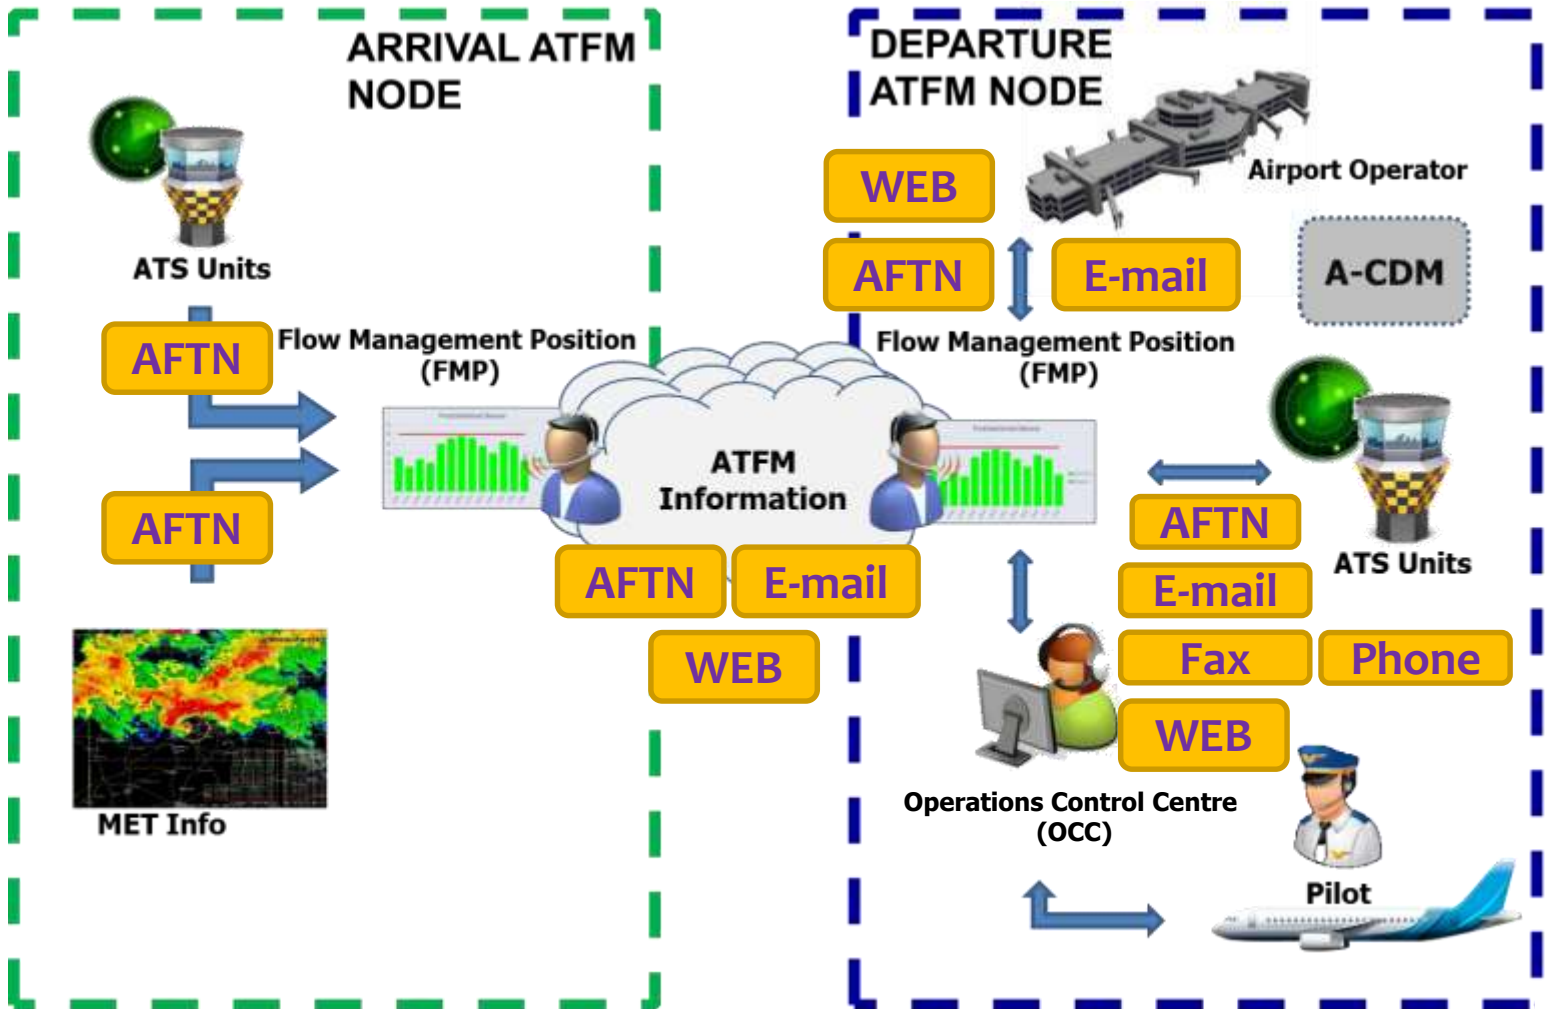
ARRIVAL ATFM NODE

ATS Units

AFTN

Flow Management Position (FMP)

AFTN

MET Info

DEPARTURE ATFM NODE

WEB

Airport Operator

AFTN

E-mail

A-CDM

Flow Management Position (FMP)

ATFM Information

AFTN

E-mail

WEB

AFTN

ATS Units

E-mail

Fax

Phone

WEB

Operations Control Centre (OCC)

Pilot